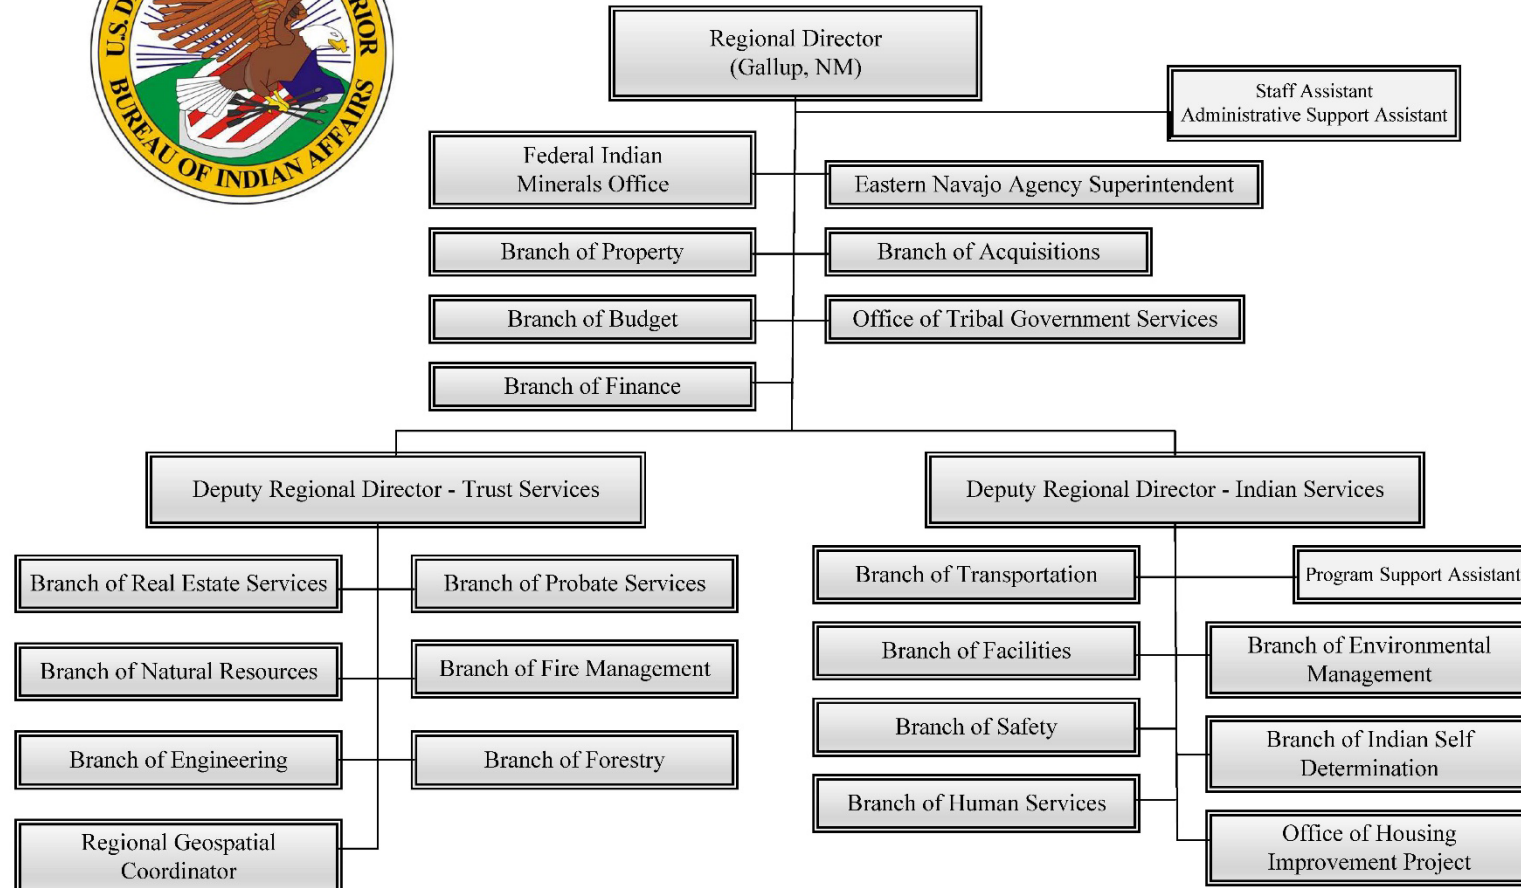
U.S. D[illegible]RIOR
BUREAU OF INDIAN AFFAIRS

Regional Director
(Gallup, NM)

Staff Assistant
Administrative Support Assistant

Federal Indian
Minerals Office

Eastern Navajo Agency Superintendent

Branch of Property

Branch of Acquisitions

Branch of Budget

Office of Tribal Government Services

Branch of Finance

Deputy Regional Director - Trust Services

Deputy Regional Director - Indian Services

Branch of Real Estate Services

Branch of Probate Services

Branch of Natural Resources

Branch of Fire Management

Branch of Engineering

Branch of Forestry

Regional Geospatial
Coordinator

Branch of Transportation

Program Support Assistant

Branch of Facilities

Branch of Environmental
Management

Branch of Safety

Branch of Indian Self
Determination

Branch of Human Services

Office of Housing
Improvement Project